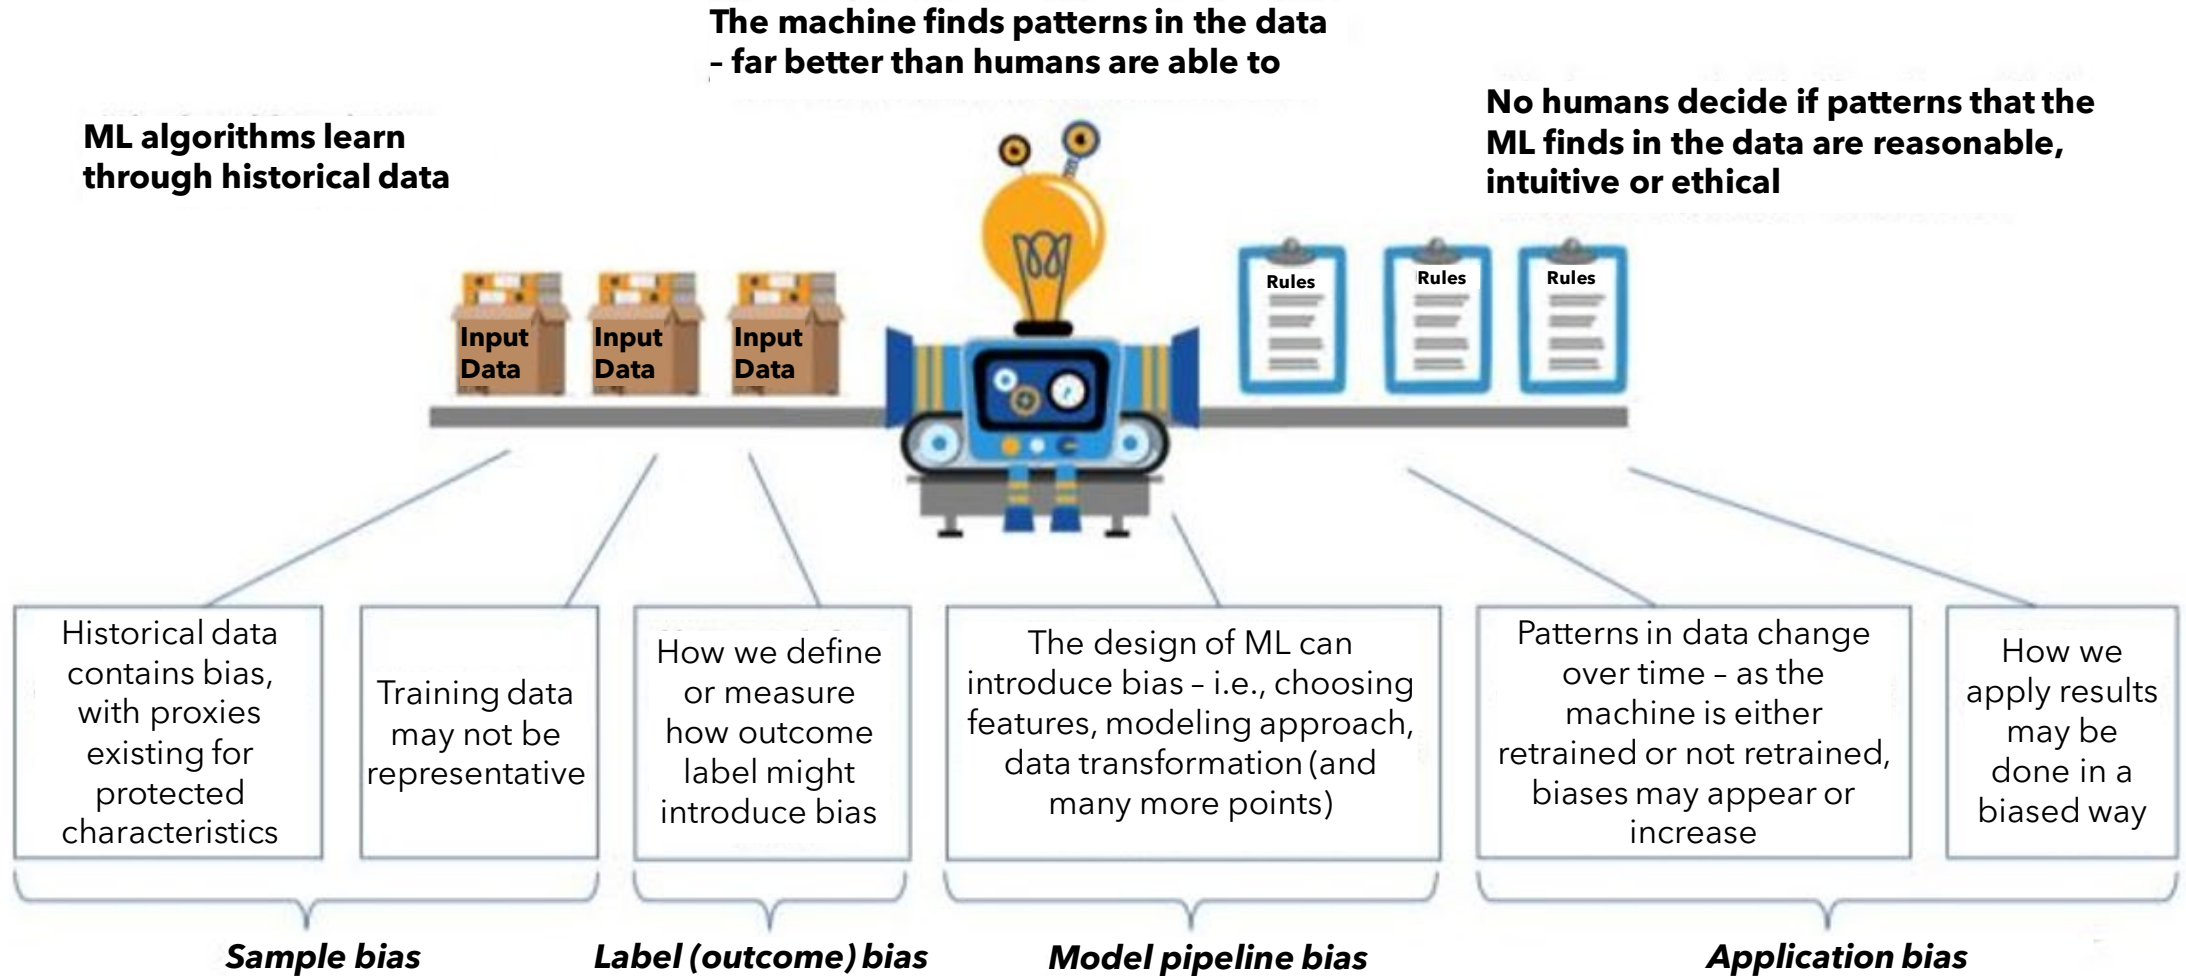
The machine finds patterns in the data – far better than humans are able to

ML algorithms learn through historical data

No humans decide if patterns that the ML finds in the data are reasonable, intuitive or ethical

Input Data

Input Data

Input Data

Rules

Rules

Rules

Historical data contains bias, with proxies existing for protected characteristics

Training data may not be representative

How we define or measure how outcome label might introduce bias

The design of ML can introduce bias – i.e., choosing features, modeling approach, data transformation (and many more points)

Patterns in data change over time – as the machine is either retrained or not retrained, biases may appear or increase

How we apply results may be done in a biased way

Sample bias

Label (outcome) bias

Model pipeline bias

Application bias